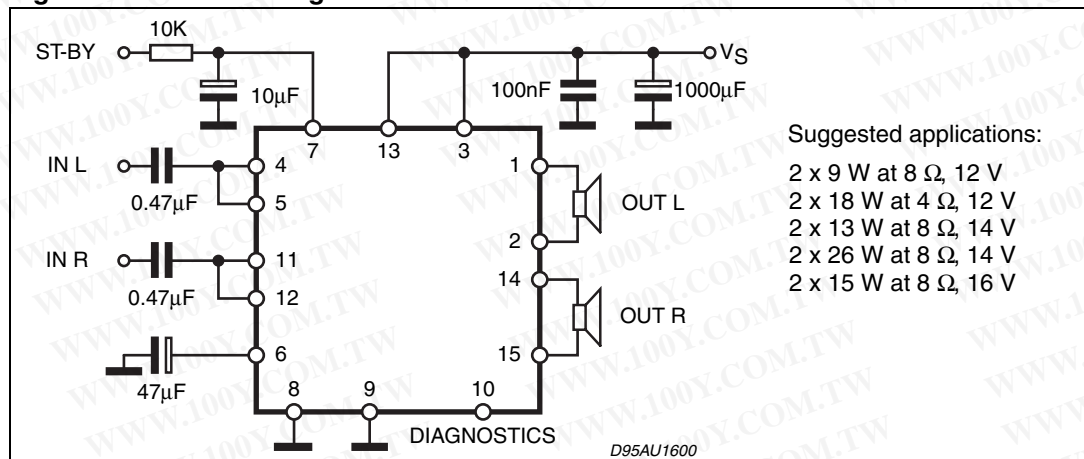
ST-BY
10K
10μF
100nF
1000μF
$V_S$
7
13
3
IN L
0.47μF
4
5
IN R
0.47μF
11
12
6
47μF
8
9
10
DIAGNOSTICS
1
2
14
15
OUT L
OUT R
D95AU1600

Suggested applications:

2 x 9 W at 8 Ω, 12 V
2 x 18 W at 4 Ω, 12 V
2 x 13 W at 8 Ω, 14 V
2 x 26 W at 8 Ω, 14 V
2 x 15 W at 8 Ω, 16 V

WWW.100Y.COM.TW